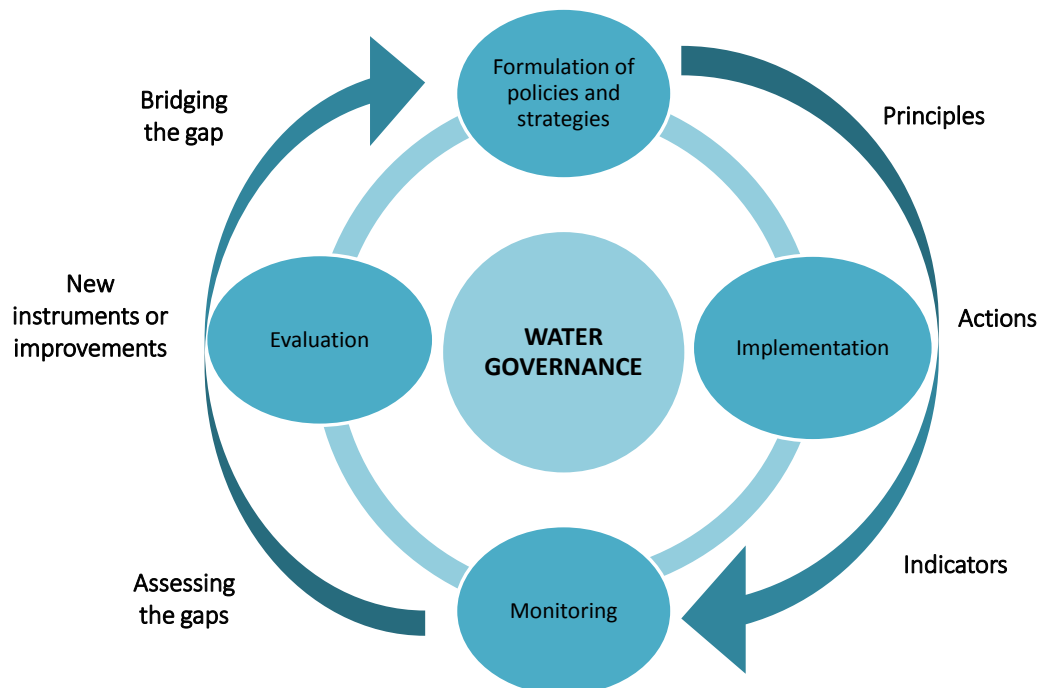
Formulation of policies and strategies

Bridging the gap

Principles

New instruments or improvements

Evaluation

WATER GOVERNANCE

Implementation

Actions

Assessing the gaps

Monitoring

Indicators